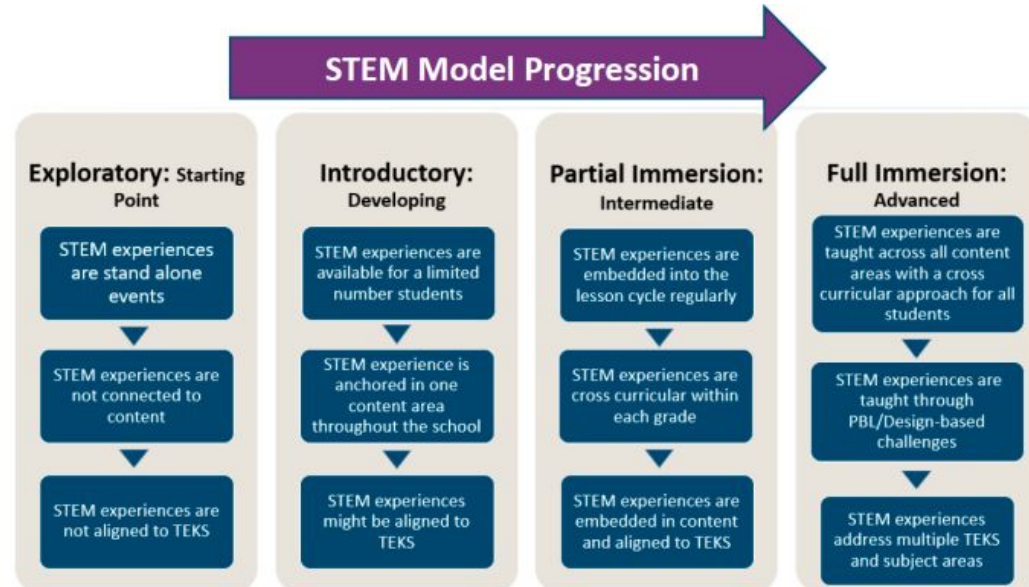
STEM Model Progression

Exploratory: Starting Point

STEM experiences are stand alone events

STEM experiences are not connected to content

STEM experiences are not aligned to TEKS

Introductory: Developing

STEM experiences are available for a limited number students

STEM experience is anchored in one content area throughout the school

STEM experiences might be aligned to TEKS

Partial Immersion: Intermediate

STEM experiences are embedded into the lesson cycle regularly

STEM experiences are cross curricular within each grade

STEM experiences are embedded in content and aligned to TEKS

Full Immersion: Advanced

STEM experiences are taught across all content areas with a cross curricular approach for all students

STEM experiences are taught through PBL/Design-based challenges

STEM experiences address multiple TEKS and subject areas